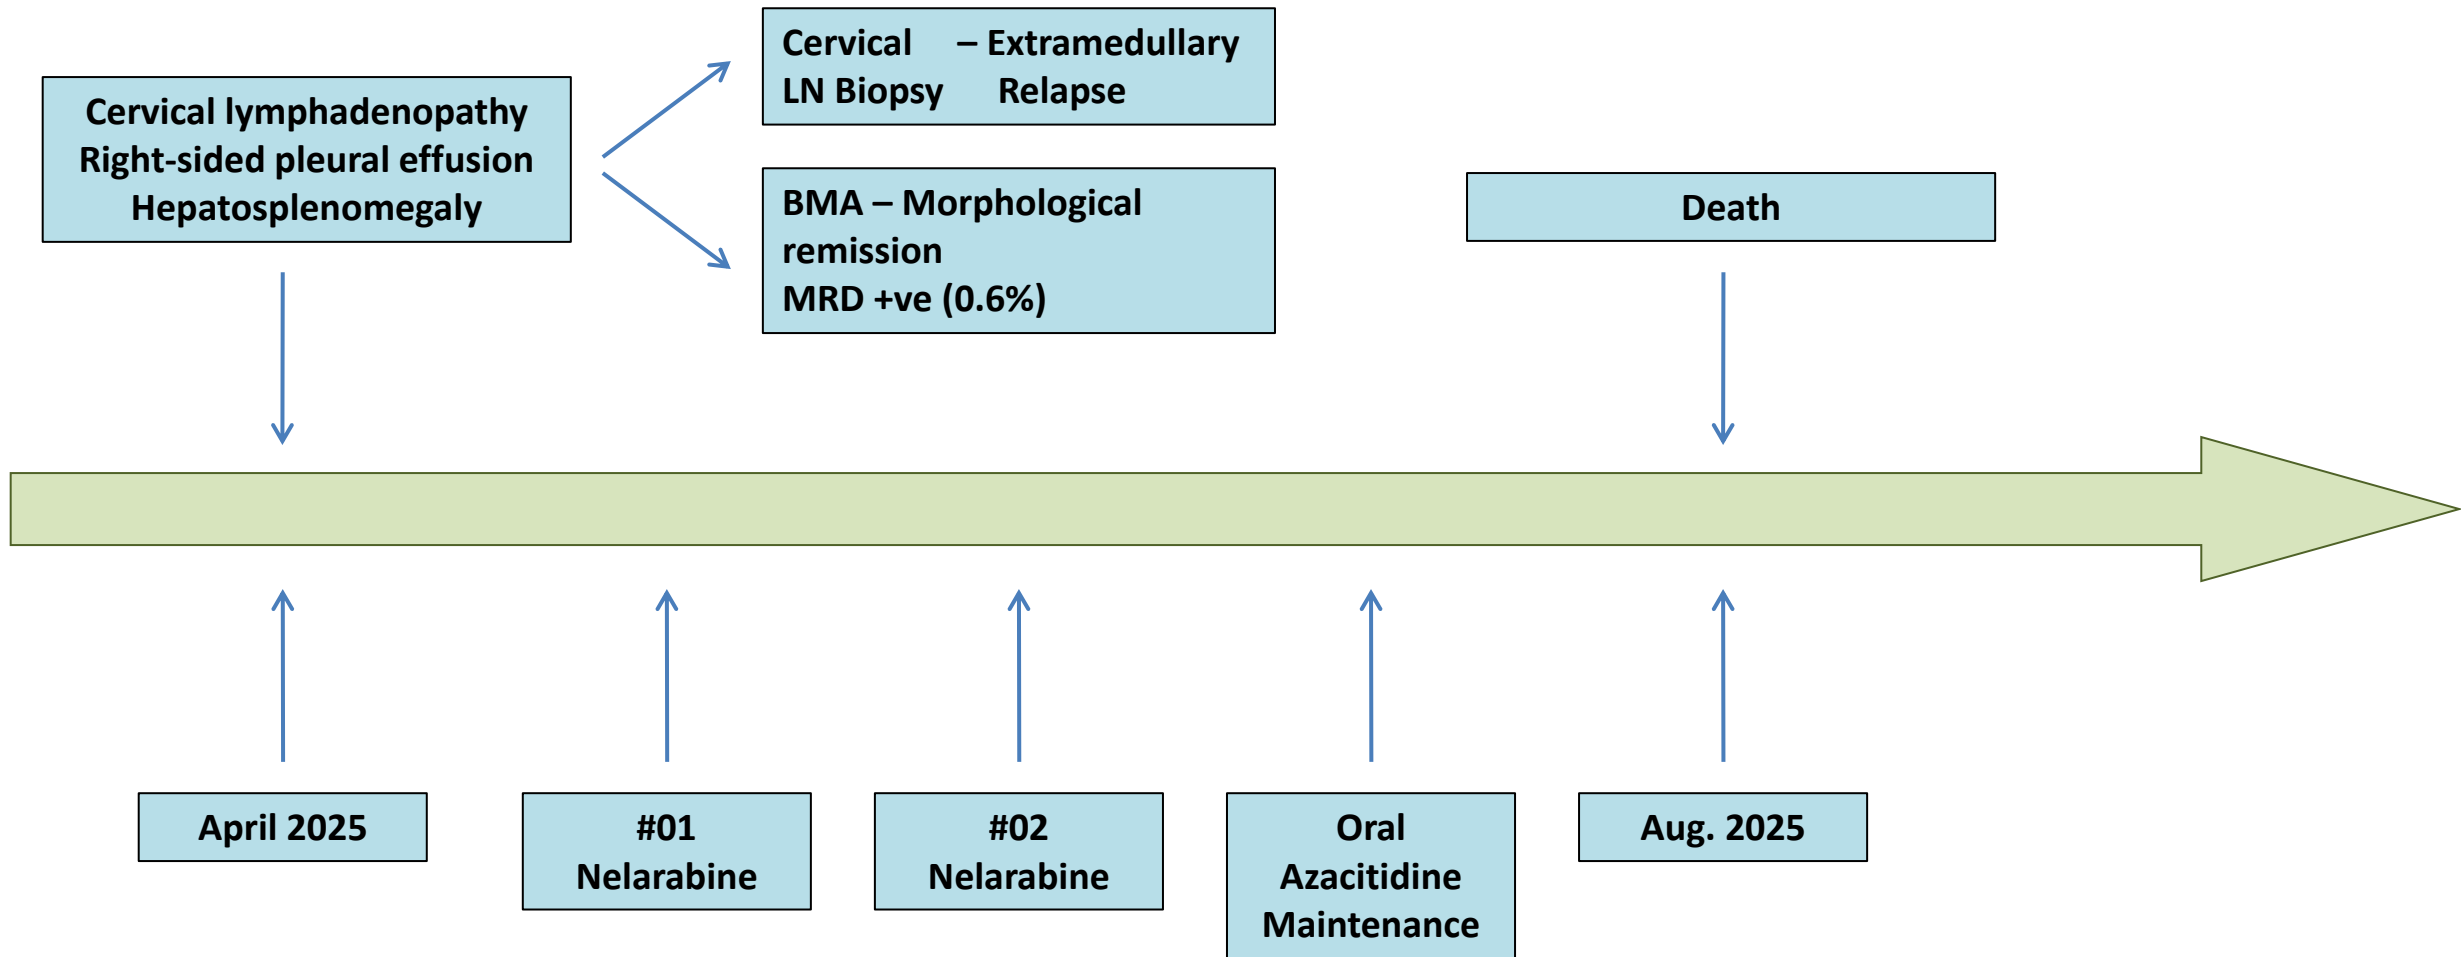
Cervical lymphadenopathy
Right-sided pleural effusion
Hepatosplenomegaly

Cervical LN Biopsy – Extramedullary Relapse

BMA – Morphological remission
MRD +ve (0.6%)

Death

April 2025

#01
Nelarabine

#02
Nelarabine

Oral
Azacitidine
Maintenance

Aug. 2025